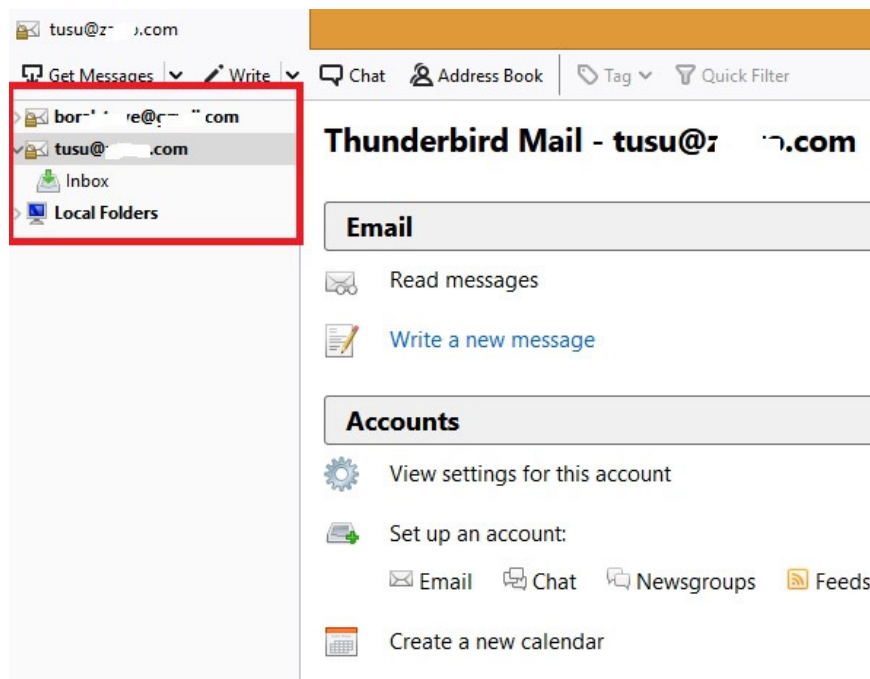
tusu@z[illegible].com

Get Messages | Write | Chat | Address Book | Tag | Quick Filter

bor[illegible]e@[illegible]com
tusu@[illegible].com
Inbox
Local Folders

Thunderbird Mail - tusu@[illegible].com

Email

Read messages

Write a new message

Accounts

View settings for this account

Set up an account:

Email Chat Newsgroups Feeds

Create a new calendar